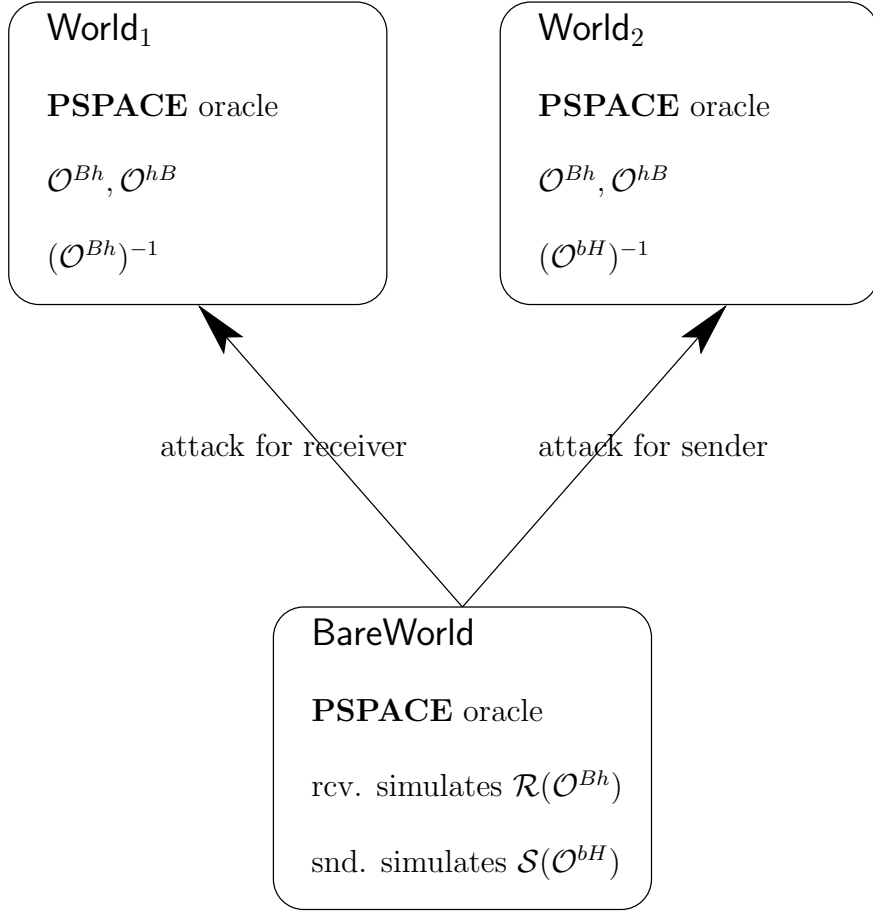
$\mathsf{World}_1$

**PSPACE** oracle

$\mathcal{O}^{Bh}, \mathcal{O}^{hB}$

$(\mathcal{O}^{Bh})^{-1}$

$\mathsf{World}_2$

**PSPACE** oracle

$\mathcal{O}^{Bh}, \mathcal{O}^{hB}$

$(\mathcal{O}^{bH})^{-1}$

attack for receiver

attack for sender

BareWorld

**PSPACE** oracle

rcv. simulates $\mathcal{R}(\mathcal{O}^{Bh})$

snd. simulates $\mathcal{S}(\mathcal{O}^{bH})$